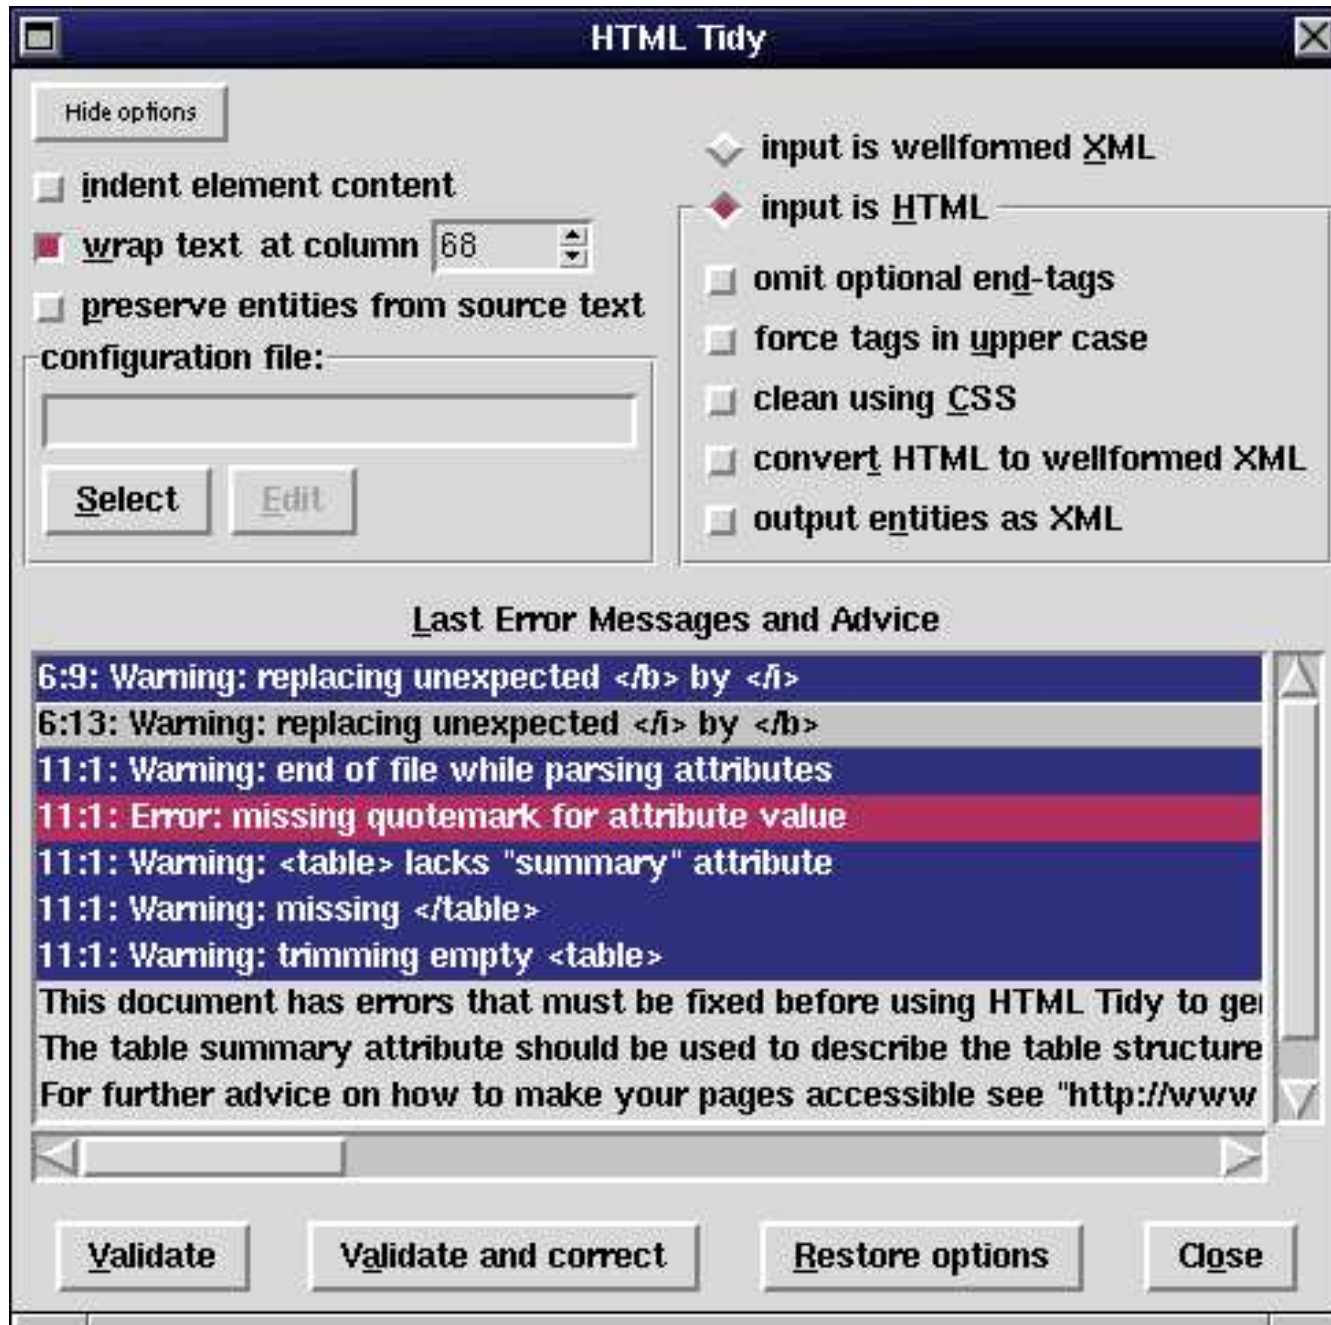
HTML Tidy

Hide options

indent element content

wrap text at column 68

preserve entities from source text

configuration file:

Select

Edit

input is wellformed XML

input is HTML

omit optional end-tags

force tags in upper case

clean using CSS

convert HTML to wellformed XML

output entities as XML

Last Error Messages and Advice

6:9: Warning: replacing unexpected </b> by </i>
6:13: Warning: replacing unexpected </i> by </b>
11:1: Warning: end of file while parsing attributes
11:1: Error: missing quotemark for attribute value
11:1: Warning: <table> lacks "summary" attribute
11:1: Warning: missing </table>
11:1: Warning: trimming empty <table>
This document has errors that must be fixed before using HTML Tidy to ge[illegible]
The table summary attribute should be used to describe the table structure
For further advice on how to make your pages accessible see "http://www

Validate

Validate and correct

Restore options

Close